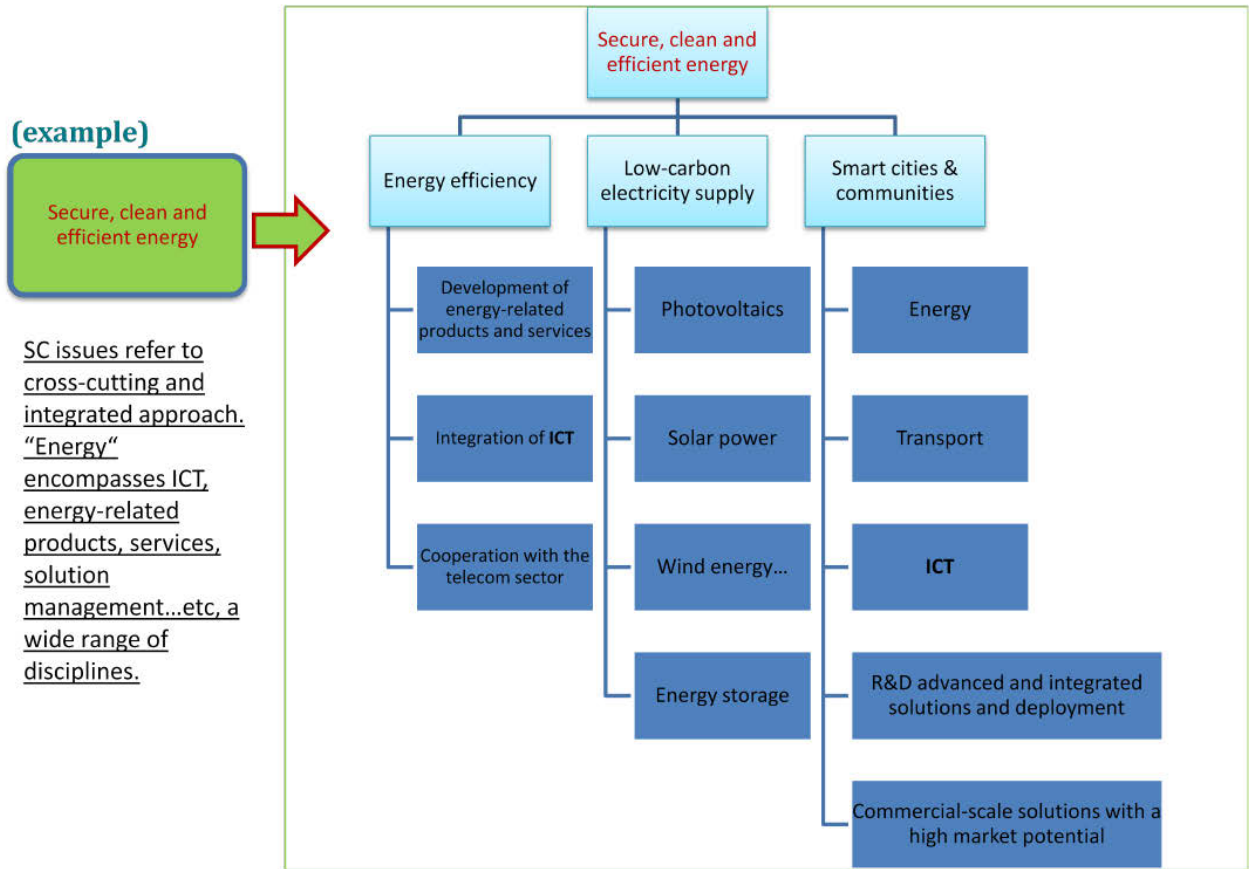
(example)

Secure, clean and efficient energy

SC issues refer to cross-cutting and integrated approach. “Energy“ encompasses ICT, energy-related products, services, solution management…etc, a wide range of disciplines.

Secure, clean and efficient energy

Energy efficiency

Development of energy-related products and services

Integration of ICT

Cooperation with the telecom sector

Low-carbon electricity supply

Photovoltaics

Solar power

Wind energy…

Energy storage

Smart cities & communities

Energy

Transport

ICT

R&D advanced and integrated solutions and deployment

Commercial-scale solutions with a high market potential